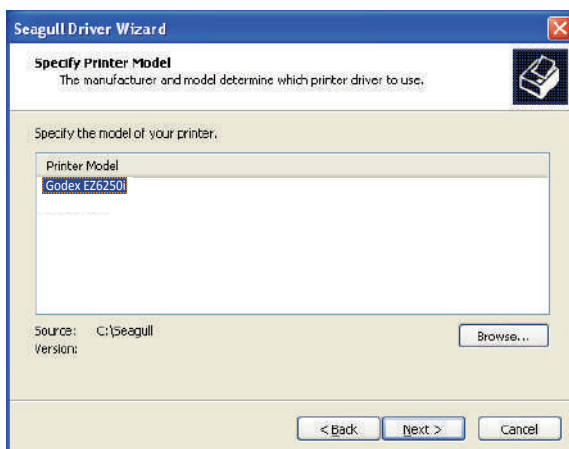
Seagull Driver Wizard

Specify Printer Model
The manufacturer and model determine which printer driver to use.

Specify the model of your printer.

Printer Model
Godex EZ6250i

Source: C:\Seagull
Version:

Browse...

< Back
Next >
Cancel